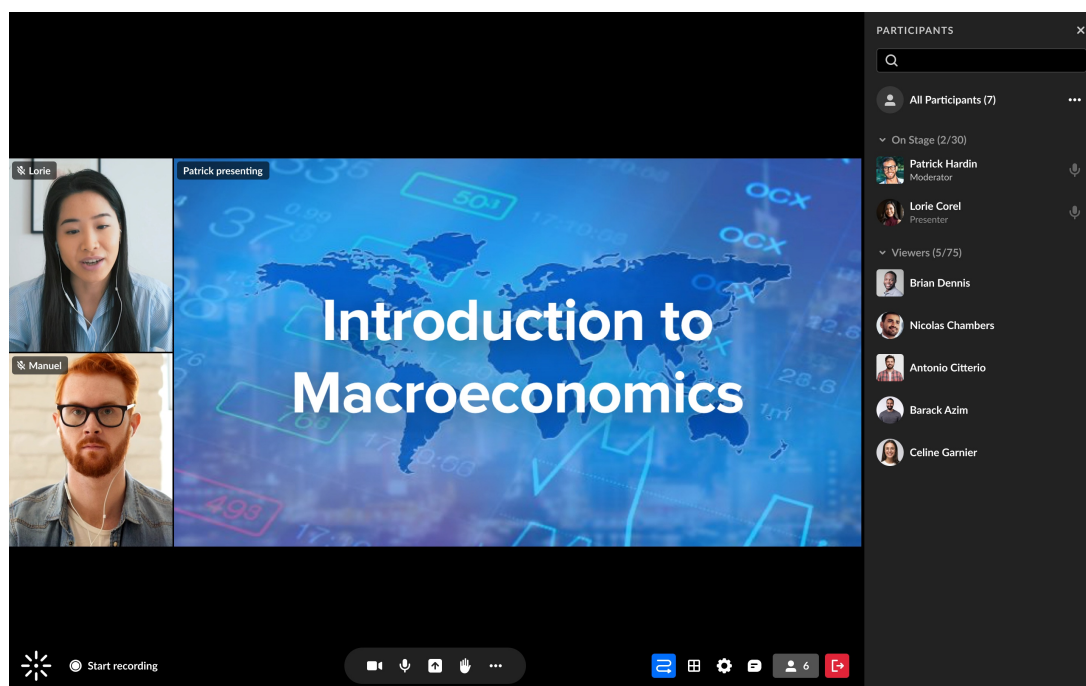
Lorie

Manuel

Patrick presenting

Introduction to Macroeconomics

Start recording

6

PARTICIPANTS

All Participants (7)

On Stage (2/30)

Patrick Hardin
Moderator

Lorie Corel
Presenter

Viewers (5/75)

Brian Dennis

Nicolas Chambers

Antonio Citterio

Barack Azim

Celine Garnier